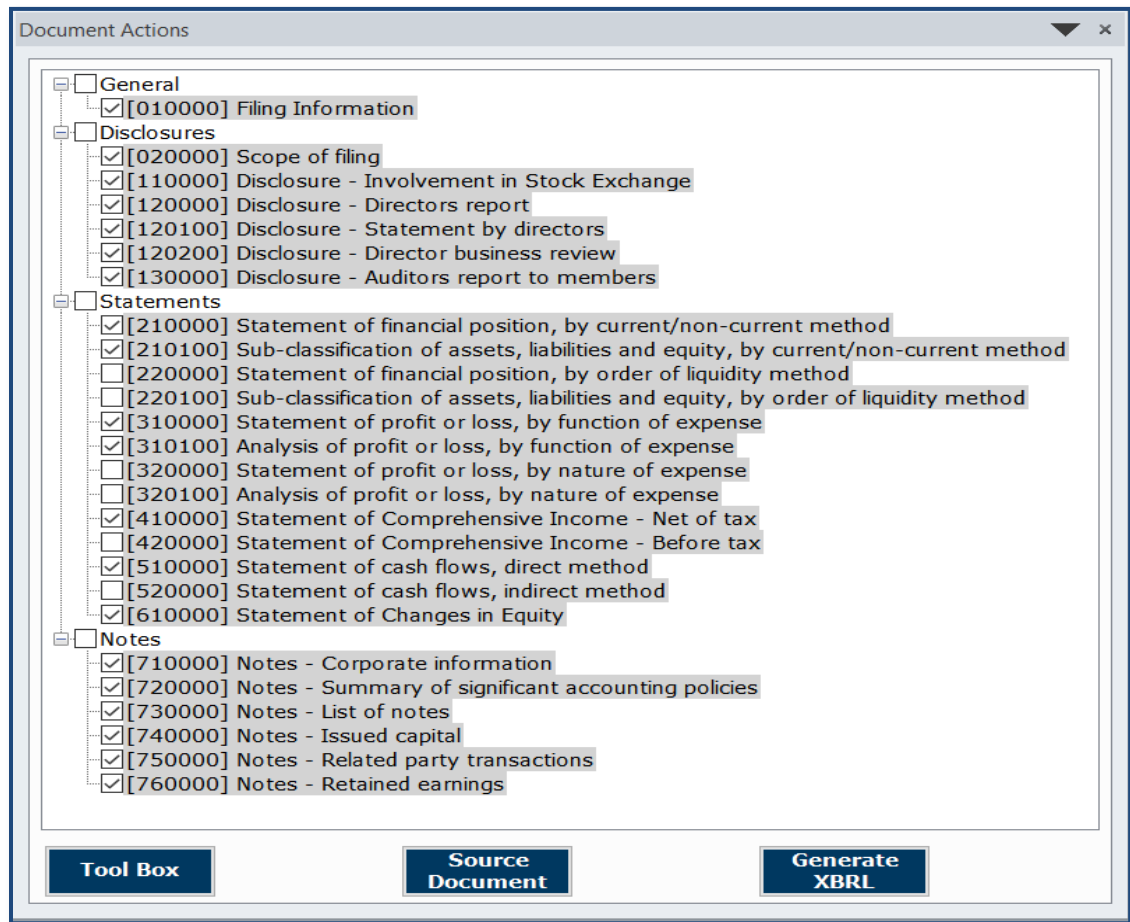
Document Actions ×

General
[010000] Filing Information
Disclosures
[020000] Scope of filing
[110000] Disclosure - Involvement in Stock Exchange
[120000] Disclosure - Directors report
[120100] Disclosure - Statement by directors
[120200] Disclosure - Director business review
[130000] Disclosure - Auditors report to members
Statements
[210000] Statement of financial position, by current/non-current method
[210100] Sub-classification of assets, liabilities and equity, by current/non-current method
[220000] Statement of financial position, by order of liquidity method
[220100] Sub-classification of assets, liabilities and equity, by order of liquidity method
[310000] Statement of profit or loss, by function of expense
[310100] Analysis of profit or loss, by function of expense
[320000] Statement of profit or loss, by nature of expense
[320100] Analysis of profit or loss, by nature of expense
[410000] Statement of Comprehensive Income - Net of tax
[420000] Statement of Comprehensive Income - Before tax
[510000] Statement of cash flows, direct method
[520000] Statement of cash flows, indirect method
[610000] Statement of Changes in Equity
Notes
[710000] Notes - Corporate information
[720000] Notes - Summary of significant accounting policies
[730000] Notes - List of notes
[740000] Notes - Issued capital
[750000] Notes - Related party transactions
[760000] Notes - Retained earnings

Tool Box
Source Document
Generate XBRL